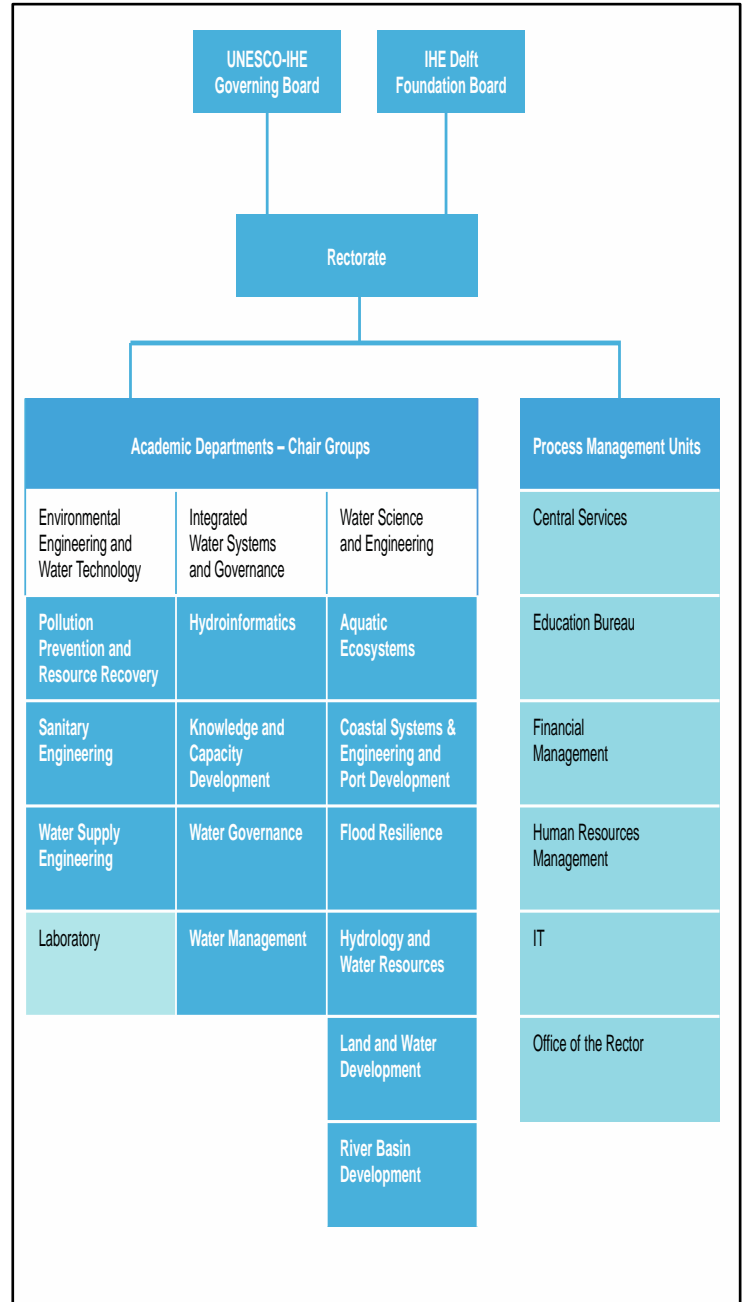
UNESCO-IHE Governing Board

IHE Delft Foundation Board

Rectorate

Academic Departments – Chair Groups

| Environmental Engineering and Water Technology | Integrated Water Systems and Governance | Water Science and Engineering |
|---|---|---|
| Pollution Prevention and Resource Recovery | Hydroinformatics | Aquatic Ecosystems |
| Sanitary Engineering | Knowledge and Capacity Development | Coastal Systems & Engineering and Port Development |
| Water Supply Engineering | Water Governance | Flood Resilience |
| Laboratory | Water Management | Hydrology and Water Resources |
| | | Land and Water Development |
| | | River Basin Development |

Process Management Units

Central Services

Education Bureau

Financial Management

Human Resources Management

IT

Office of the Rector